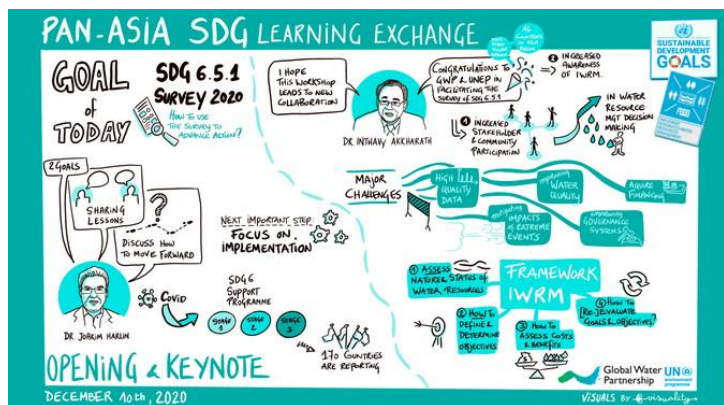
PAN-ASIA SDG LEARNING EXCHANGE

SUSTAINABLE DEVELOPMENT GOALS

GOAL of TODAY

SDG 6.5.1 SURVEY 2020

HOW TO USE THE SURVEY TO ADVANCE ACTION?

2 GOALS

SHARING LESSONS

DISCUSS HOW TO MOVE FORWARD

DR. JOACHIM HARLIN

COVID

SDG 6 SUPPORT PROGRAMME

STAGE 1 STAGE 2 STAGE 3

170 COUNTRIES ARE REPORTING

NEXT IMPORTANT STEP: FOCUS ON IMPLEMENTATION

I HOPE THIS WORKSHOP LEADS TO NEW COLLABORATION

DR. INTHAVY AKKHARATH

CONGRATULATIONS TO GWP & UNEP IN FACILITATING THE SURVEY OF SDG 6.5.1

16 COUNTRIES IN ASIA

2 INCREASED AWARENESS OF IWRM

4 INCREASED STAKEHOLDER & COMMUNITY PARTICIPATION

IN WATER RESOURCE MGT DECISION MAKING

MAJOR CHALLENGES

HIGH QUALITY DATA

IMPROVING WATER QUALITY

ACQUIRE FUNDING

MITIGATING IMPACTS OF EXTREME EVENTS

STRENGTHENING GOVERNANCE SYSTEMS

FRAMEWORK IWRM

1 ASSESS NATURAL STATUS OF WATER RESOURCES

2 HOW TO DEFINE & DETERMINE OBJECTIVES

3 HOW TO ASSESS COSTS & BENEFITS

4 HOW TO [RE-]EVALUATE GOALS & OBJECTIVES?

OPENING & KEYNOTE

DECEMBER 10th, 2020

Global Water Partnership

UN environment programme

VISUALS BY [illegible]